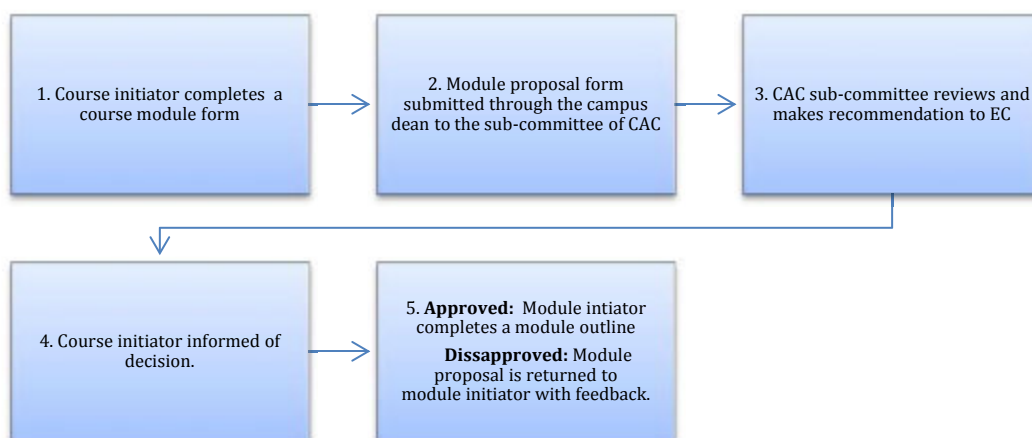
1. Course initiator completes a course module form

2. Module proposal form submitted through the campus dean to the sub-committee of CAC

3. CAC sub-committee reviews and makes recommendation to EC

4. Course initiator informed of decision.

5. **Approved:** Module intiator completes a module outline

**Dissapproved:** Module proposal is returned to module initiator with feedback.